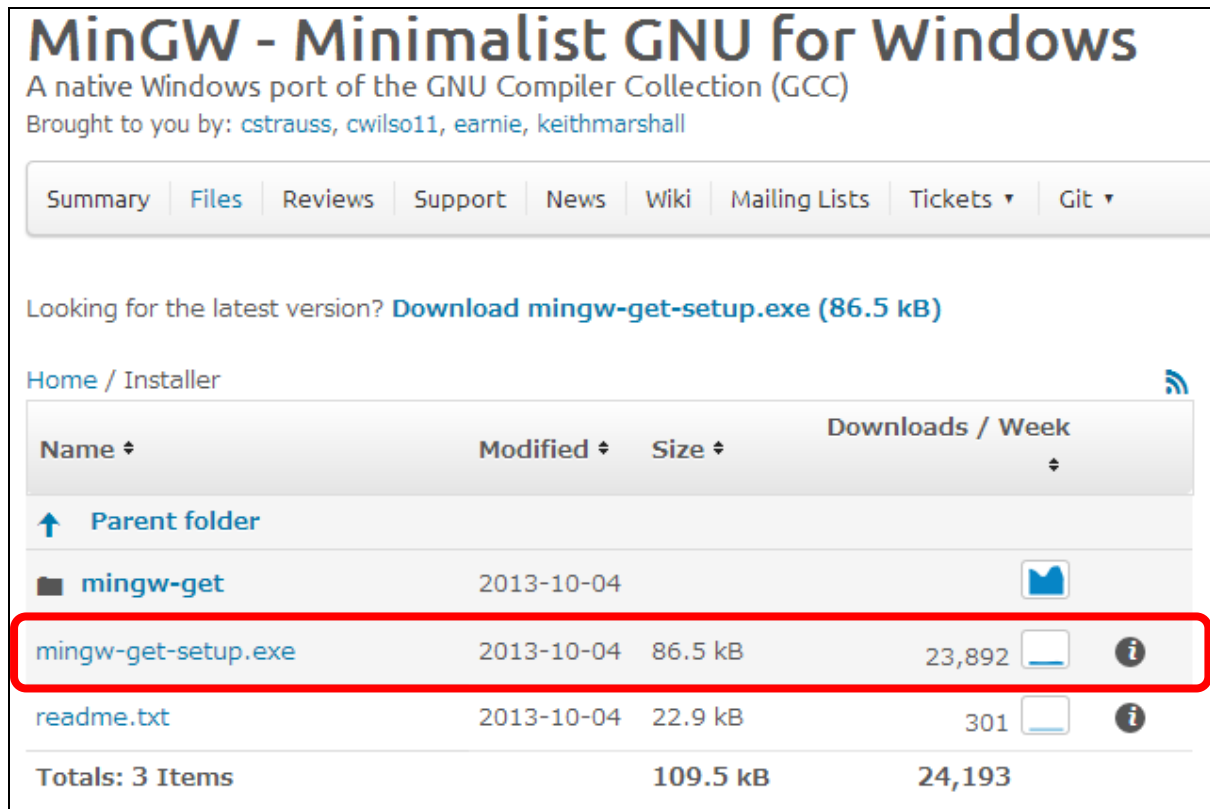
MinGW - Minimalist GNU for Windows

A native Windows port of the GNU Compiler Collection (GCC)

Brought to you by: cstrauss, cwilso11, earnie, keithmarshall

Summary | Files | Reviews | Support | News | Wiki | Mailing Lists | Tickets ▾ | Git ▾

Looking for the latest version? Download mingw-get-setup.exe (86.5 kB)

Home / Installer

| Name ♦ | Modified ♦ | Size ♦ | Downloads / Week ♦ | |
|---|---|---|---|---|
| Parent folder | | | | |
| mingw-get | 2013-10-04 | | | |
| mingw-get-setup.exe | 2013-10-04 | 86.5 kB | 23,892 | |
| readme.txt | 2013-10-04 | 22.9 kB | 301 | |
| Totals: 3 Items | | 109.5 kB | 24,193 | |